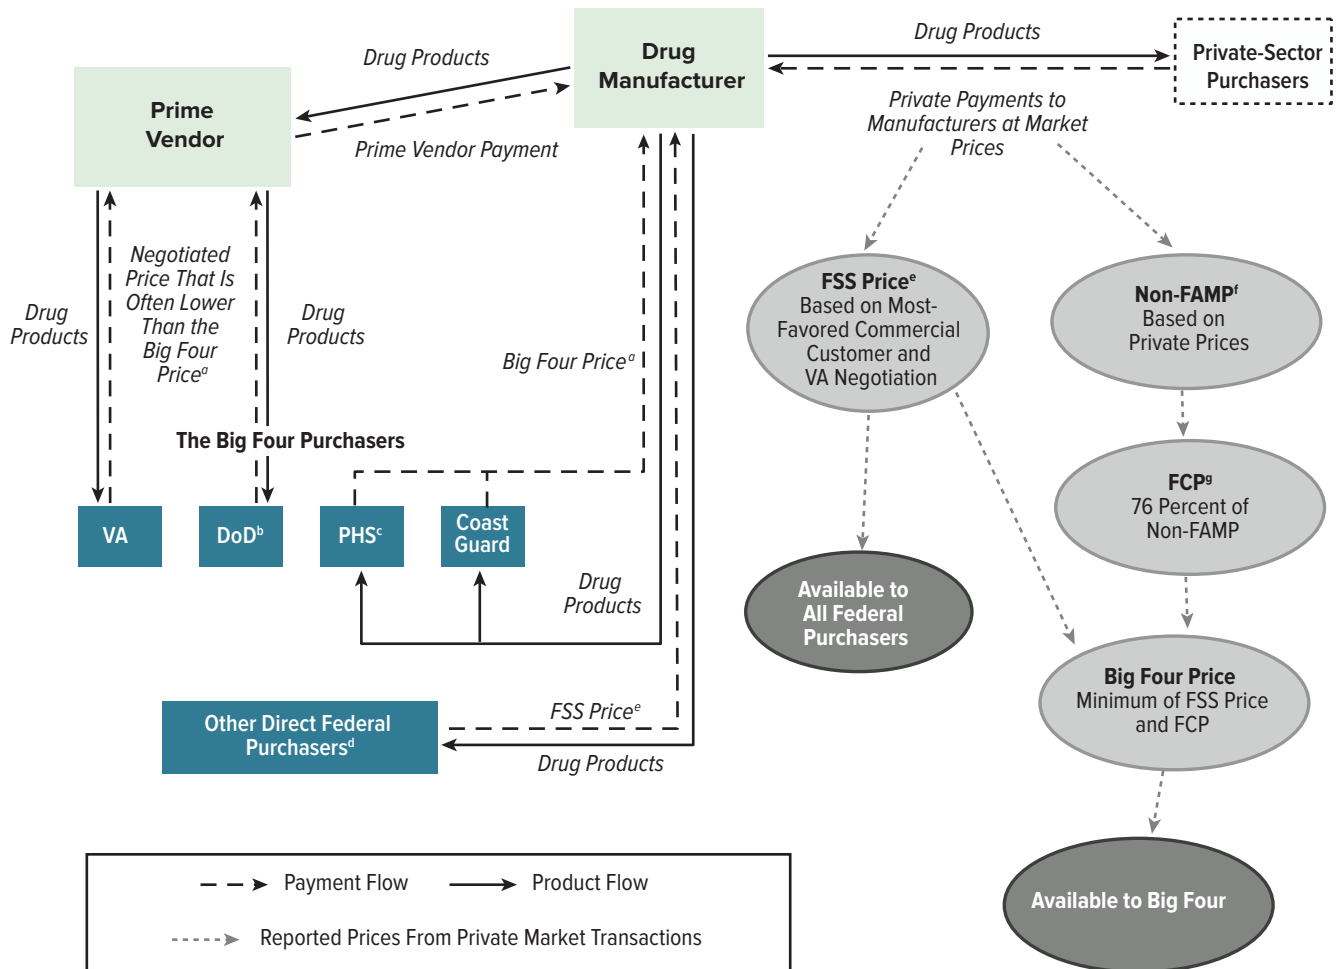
Drug Manufacturer

Drug Products

Private-Sector Purchasers

Private Payments to Manufacturers at Market Prices

Drug Products

Prime Vendor

Prime Vendor Payment

Drug Products

Negotiated Price That Is Often Lower Than the Big Four Price$^a$

Drug Products

Big Four Price$^a$

The Big Four Purchasers

VA

DoD$^b$

PHS$^c$

Coast Guard

Drug Products

FSS Price$^e$ Based on Most-Favored Commercial Customer and VA Negotiation

Non-FAMP$^f$ Based on Private Prices

FCP$^g$ 76 Percent of Non-FAMP

Available to All Federal Purchasers

Big Four Price Minimum of FSS Price and FCP

Other Direct Federal Purchasers$^d$

FSS Price$^e$

Drug Products

Available to Big Four

Payment Flow

Product Flow

Reported Prices From Private Market Transactions